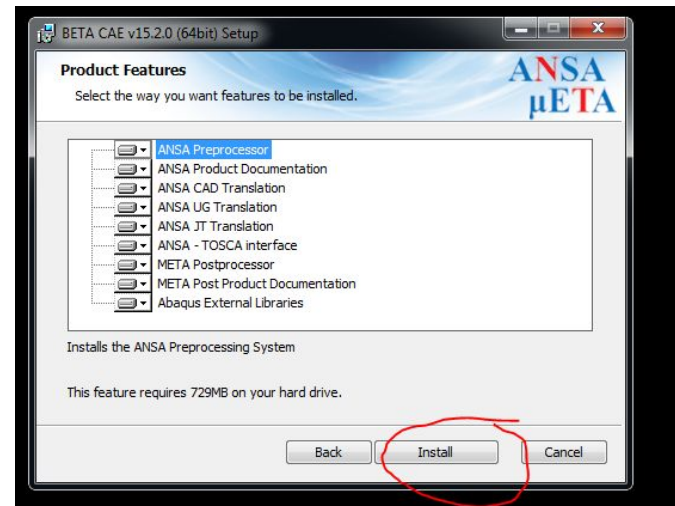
BETA CAE v15.2.0 (64bit) Setup

Product Features

Select the way you want features to be installed.

ANSA
μETA

ANSA Preprocessor
ANSA Product Documentation
ANSA CAD Translation
ANSA UG Translation
ANSA JT Translation
ANSA - TOSCA interface
META Postprocessor
META Post Product Documentation
Abaqus External Libraries

Installs the ANSA Preprocessing System

This feature requires 729MB on your hard drive.

Back
Install
Cancel